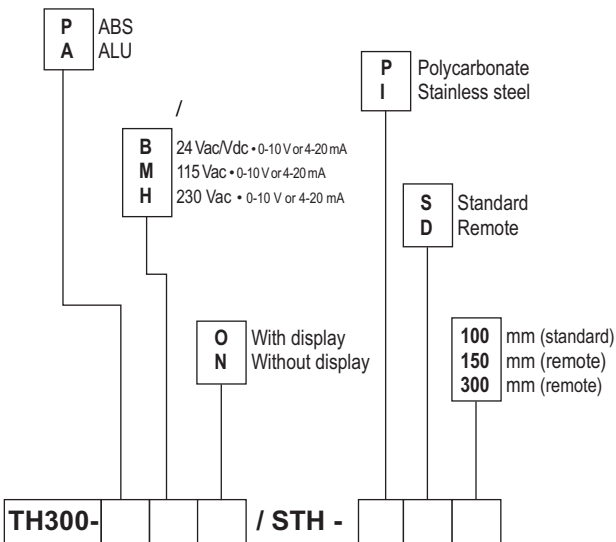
P ABS
A ALU

/

B 24 Vac/Vdc • 0-10 V or 4-20 mA
M 115 Vac • 0-10 V or 4-20 mA
H 230 Vac • 0-10 V or 4-20 mA

O With display
N Without display

P Polycarbonate
I Stainless steel

S Standard
D Remote

**100** mm (standard)
**150** mm (remote)
**300** mm (remote)

| TH300- | | | | / STH - | | | |
|---|---|---|---|---|---|---|---|